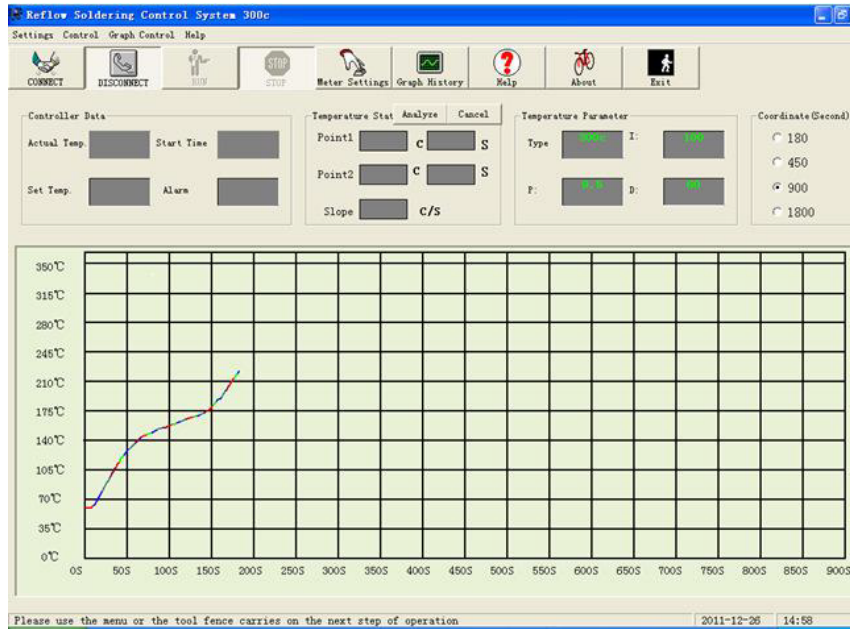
Reflow Soldering Control System 300c

Settings Control Graph Control Help

CONNECT DISCONNECT RUN STOP Meter Settings Graph History Help About Exit

Controller Data
Actual Temp. Start Time
Set Temp. Alarm

Temperature Stat Analyze Cancel
Point1 C S
Point2 C S
Slope C/S

Temperature Parameter
Type 300c I: 100
P: 9.5 D: 60

Coordinate(Second)
180
450
900
1800

350℃
315℃
280℃
245℃
210℃
175℃
140℃
105℃
70℃
35℃
0℃

0S 50S 100S 150S 200S 250S 300S 350S 400S 450S 500S 550S 600S 650S 700S 750S 800S 850S 900S

Please use the menu or the tool fence carries on the next step of operation

2011-12-26 14:58